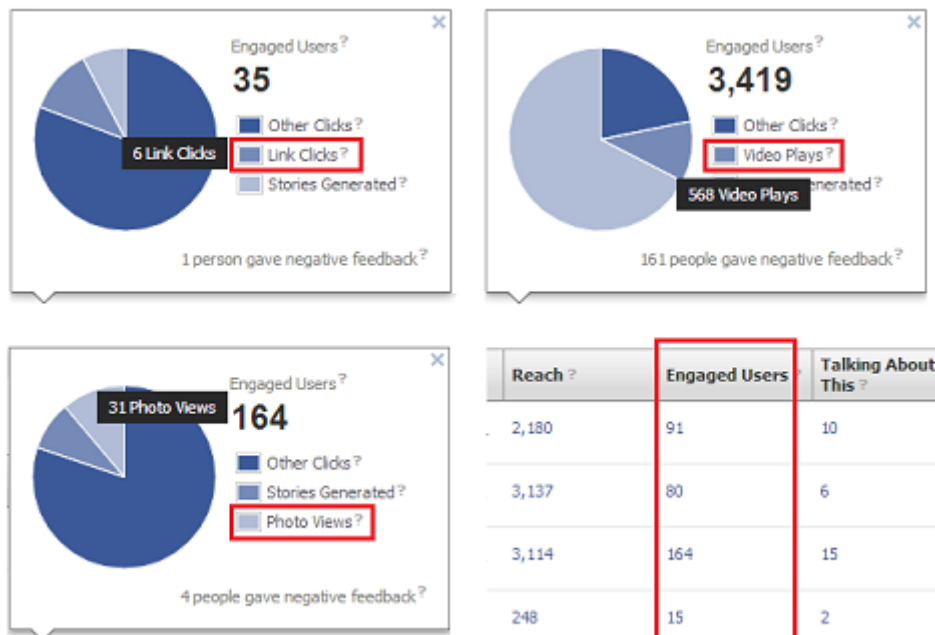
Engaged Users ?

35

6 Link Clicks

Other Clicks ?

Link Clicks ?

Stories Generated ?

1 person gave negative feedback ?

Engaged Users ?

3,419

Other Clicks ?

Video Plays ?

568 Video Plays

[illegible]enerated ?

161 people gave negative feedback ?

Engaged Users ?

31 Photo Views

164

Other Clicks ?

Stories Generated ?

Photo Views ?

4 people gave negative feedback ?

| Reach ? | Engaged Users ? | Talking About This ? |
|---|---|---|
| 2,180 | 91 | 10 |
| 3,137 | 80 | 6 |
| 3,114 | 164 | 15 |
| 248 | 15 | 2 |